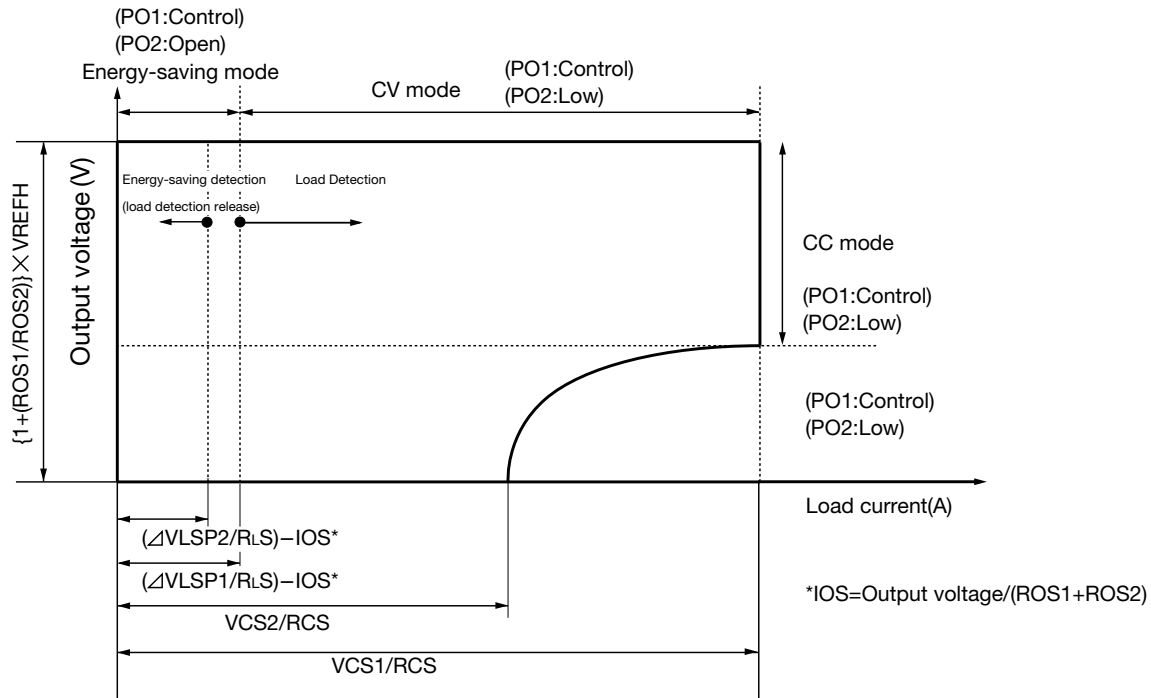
(PO1:Control)
(PO2:Open)
Energy-saving mode

CV mode

(PO1:Control)
(PO2:Low)

Output voltage (V)

{1+(ROS1/ROS2)}×VREFH

Energy-saving detection

(load detection release)

Load Detection

CC mode

(PO1:Control)
(PO2:Low)

(PO1:Control)
(PO2:Low)

Load current(A)

(⊿VLSP2/RLS)−IOS*

(⊿VLSP1/RLS)−IOS*

*IOS=Output voltage/(ROS1+ROS2)

VCS2/RCS

VCS1/RCS